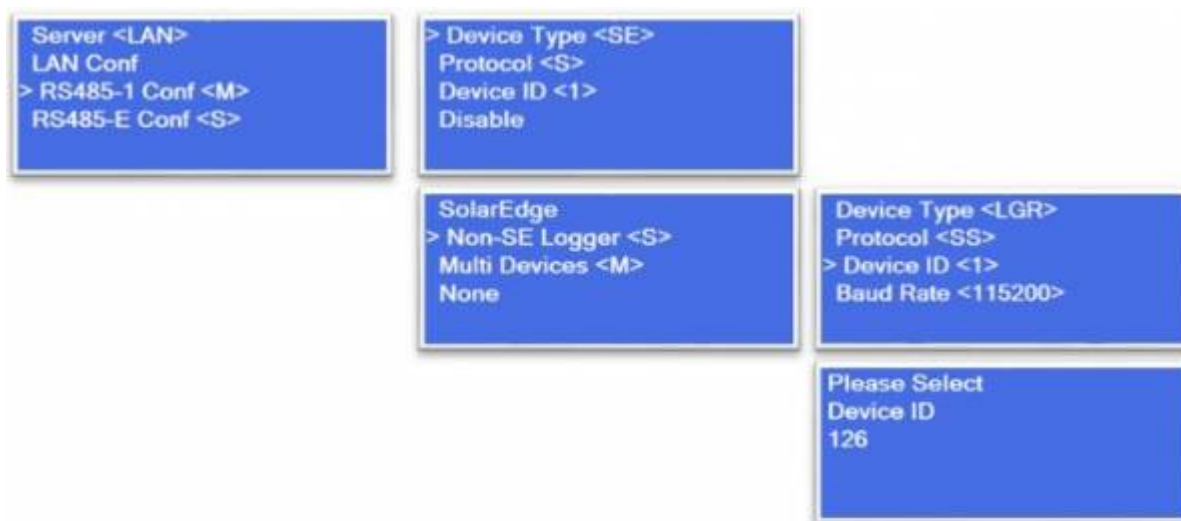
Server <LAN>
LAN Conf
> RS485-1 Conf <M>
RS485-E Conf <S>

> Device Type <SE>
Protocol <S>
Device ID <1>
Disable

SolarEdge
> Non-SE Logger <S>
Multi Devices <M>
None

Device Type <LGR>
Protocol <SS>
> Device ID <1>
Baud Rate <115200>

Please Select
Device ID
126